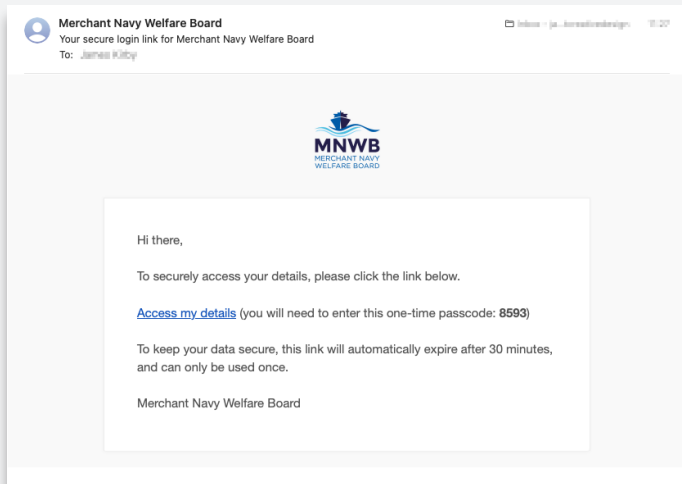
Merchant Navy Welfare Board
Your secure login link for Merchant Navy Welfare Board
To: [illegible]

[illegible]

MNWB
MERCHANT NAVY
WELFARE BOARD

Hi there,

To securely access your details, please click the link below.

Access my details (you will need to enter this one-time passcode: **8593**)

To keep your data secure, this link will automatically expire after 30 minutes, and can only be used once.

Merchant Navy Welfare Board